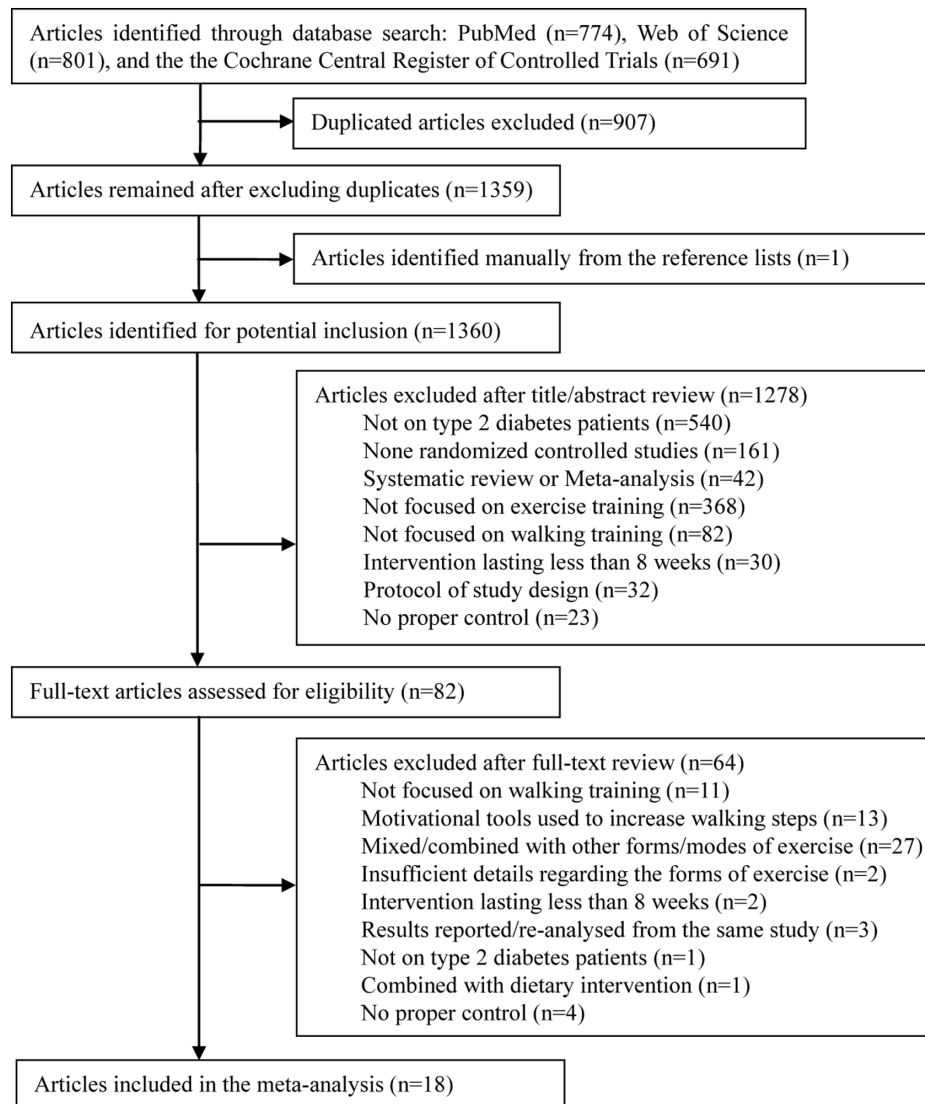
Articles identified through database search: PubMed (n=774), Web of Science (n=801), and the the Cochrane Central Register of Controlled Trials (n=691)

Duplicated articles excluded (n=907)

Articles remained after excluding duplicates (n=1359)

Articles identified manually from the reference lists (n=1)

Articles identified for potential inclusion (n=1360)

Articles excluded after title/abstract review (n=1278)
Not on type 2 diabetes patients (n=540)
None randomized controlled studies (n=161)
Systematic review or Meta-analysis (n=42)
Not focused on exercise training (n=368)
Not focused on walking training (n=82)
Intervention lasting less than 8 weeks (n=30)
Protocol of study design (n=32)
No proper control (n=23)

Full-text articles assessed for eligibility (n=82)

Articles excluded after full-text review (n=64)
Not focused on walking training (n=11)
Motivational tools used to increase walking steps (n=13)
Mixed/combined with other forms/modes of exercise (n=27)
Insufficient details regarding the forms of exercise (n=2)
Intervention lasting less than 8 weeks (n=2)
Results reported/re-analysed from the same study (n=3)
Not on type 2 diabetes patients (n=1)
Combined with dietary intervention (n=1)
No proper control (n=4)

Articles included in the meta-analysis (n=18)